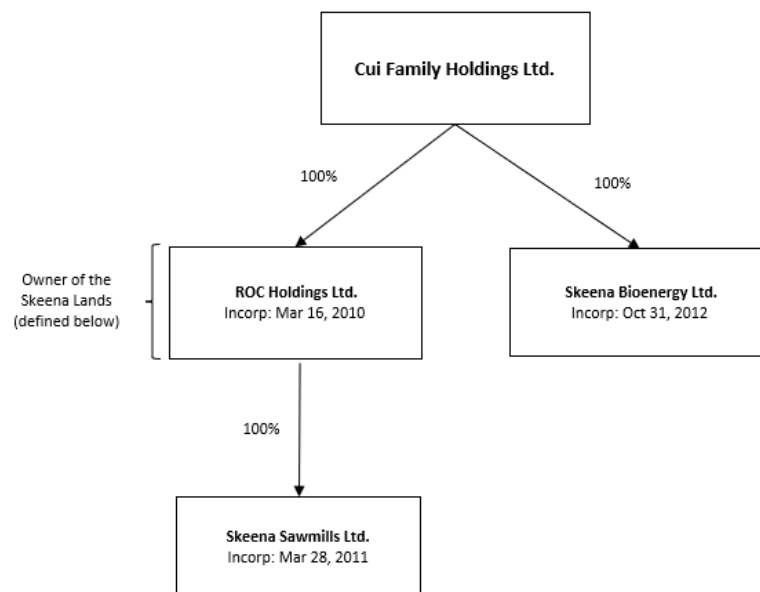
Cui Family Holdings Ltd.

100%

100%

Owner of the Skeena Lands (defined below)

ROC Holdings Ltd.
Incorp: Mar 16, 2010

Skeena Bioenergy Ltd.
Incorp: Oct 31, 2012

100%

Skeena Sawmills Ltd.
Incorp: Mar 28, 2011